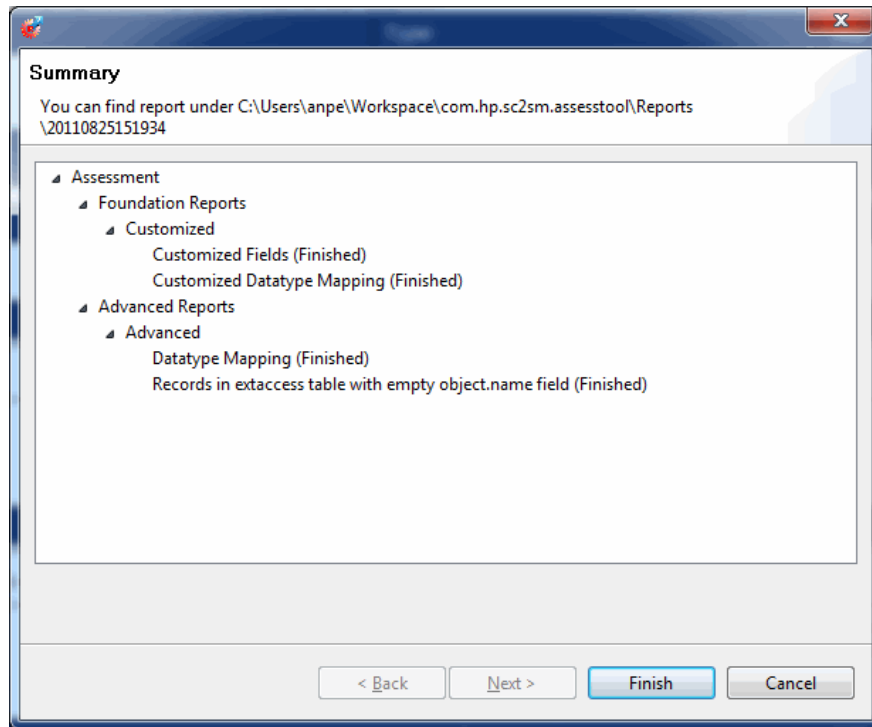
Summary

You can find report under C:\Users\anpe\Workspace\com.hp.sc2sm.assesstool\Reports \20110825151934

Assessment
Foundation Reports
Customized
Customized Fields (Finished)
Customized Datatype Mapping (Finished)
Advanced Reports
Advanced
Datatype Mapping (Finished)
Records in extaccess table with empty object.name field (Finished)

< Back
Next >
Finish
Cancel